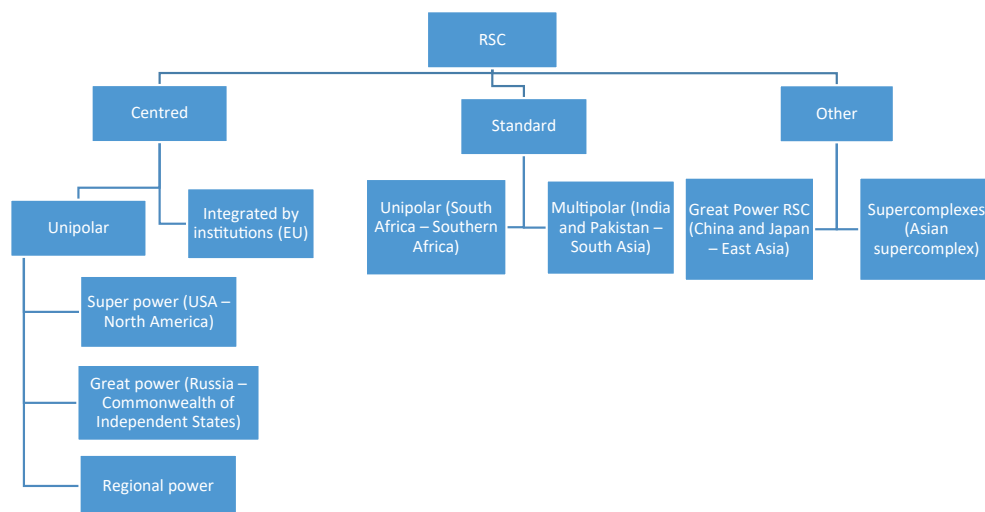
RSC

Centred

Standard

Other

Unipolar

Integrated by institutions (EU)

Unipolar (South Africa – Southern Africa)

Multipolar (India and Pakistan – South Asia)

Great Power RSC (China and Japan – East Asia)

Supercomplexes (Asian supercomplex)

Super power (USA – North America)

Great power (Russia – Commonwealth of Independent States)

Regional power